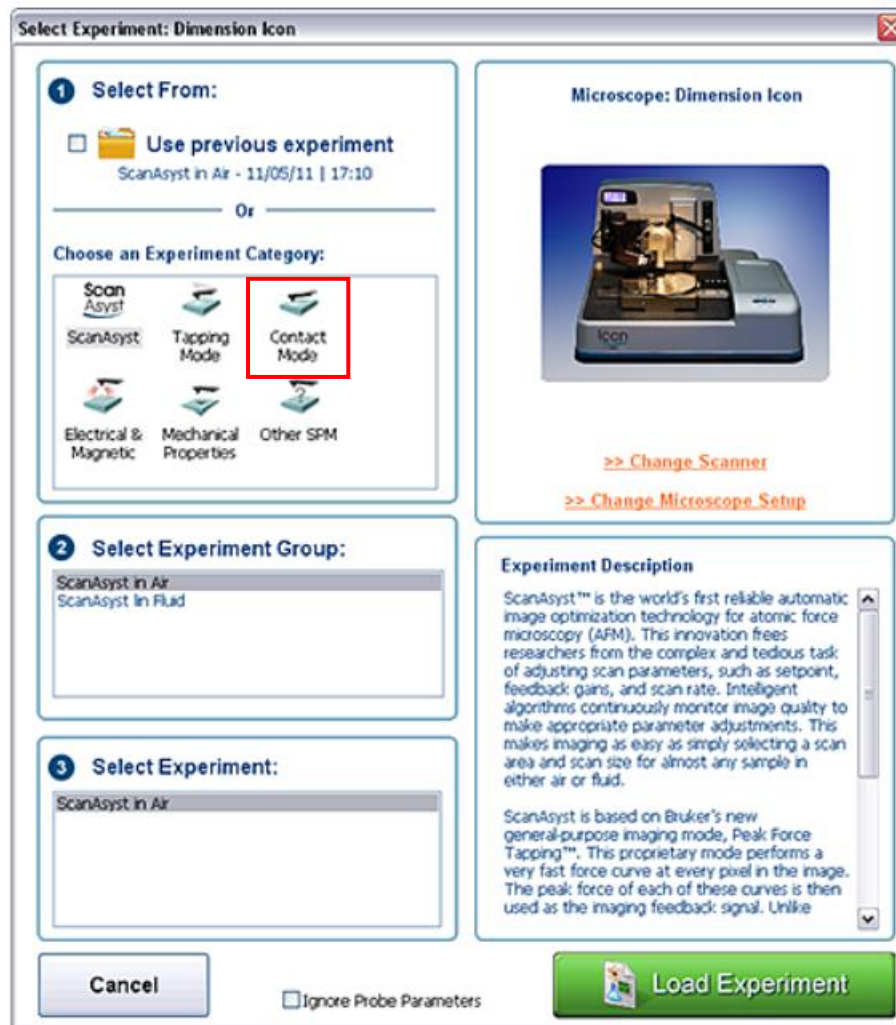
Select Experiment: Dimension Icon

1 Select From:

Use previous experiment
ScanAsyst in Air - 11/05/11 | 17:10

Or

Choose an Experiment Category:

Scan Asyst
ScanAsyst

Tapping Mode

Contact Mode

Electrical & Magnetic

Mechanical Properties

Other SPM

Microscope: Dimension Icon

Icon

>> Change Scanner

>> Change Microscope Setup

2 Select Experiment Group:

ScanAsyst in Air
ScanAsyst lin Fluid

Experiment Description

ScanAsyst™ is the world's first reliable automatic image optimization technology for atomic force microscopy (AFM). This innovation frees researchers from the complex and tedious task of adjusting scan parameters, such as setpoint, feedback gains, and scan rate. Intelligent algorithms continuously monitor image quality to make appropriate parameter adjustments. This makes imaging as easy as simply selecting a scan area and scan size for almost any sample in either air or fluid.

ScanAsyst is based on Bruker's new general-purpose imaging mode, Peak Force Tapping™. This proprietary mode performs a very fast force curve at every pixel in the image. The peak force of each of these curves is then used as the imaging feedback signal. Unlike

3 Select Experiment:

ScanAsyst in Air

Cancel

Ignore Probe Parameters

Load Experiment